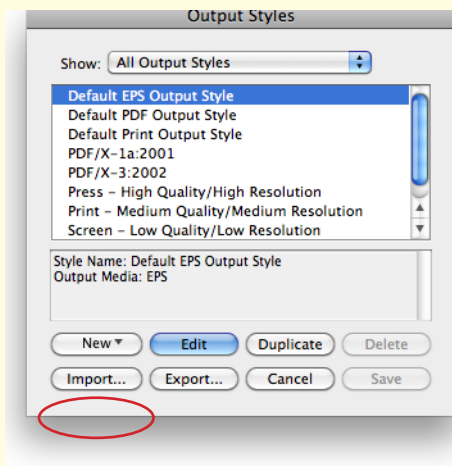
Output Styles

Show: All Output Styles

Default EPS Output Style
Default PDF Output Style
Default Print Output Style
PDF/X-1a:2001
PDF/X-3:2002
Press – High Quality/High Resolution
Print – Medium Quality/Medium Resolution
Screen – Low Quality/Low Resolution

Style Name: Default EPS Output Style
Output Media: EPS

New
Edit
Duplicate
Delete
Import...
Export...
Cancel
Save